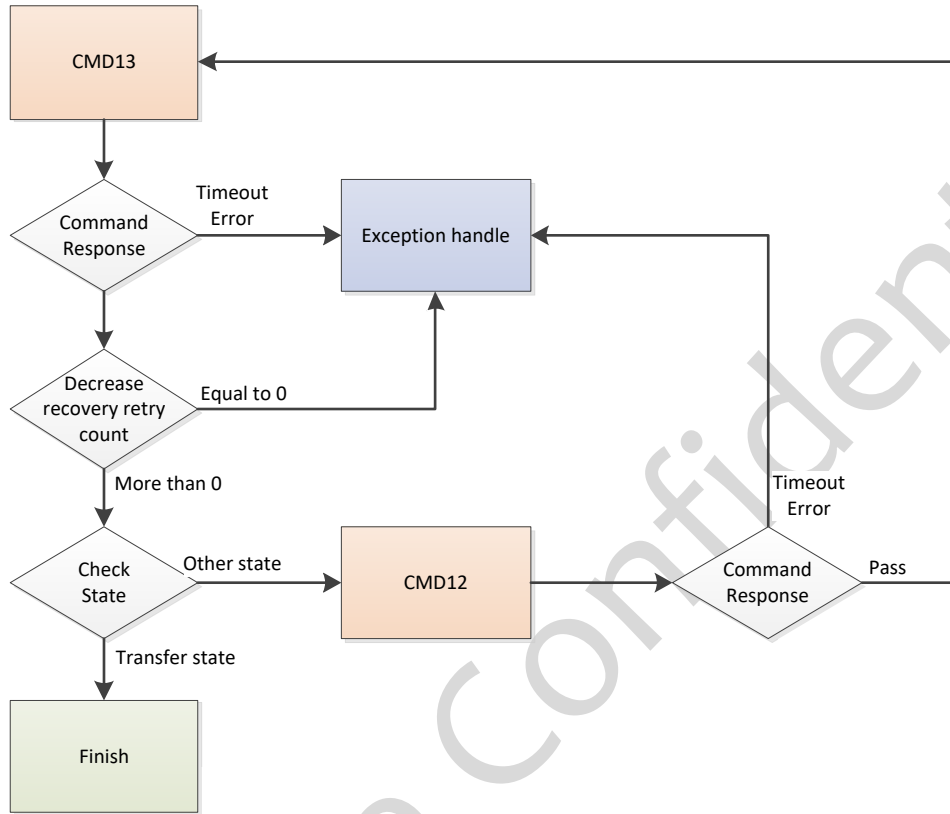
CMD13

Command Response

Timeout Error

Exception handle

Decrease recovery retry count

Equal to 0

More than 0

Timeout Error

Check State

Other state

CMD12

Command Response

Pass

Transfer state

Finish

Confiden